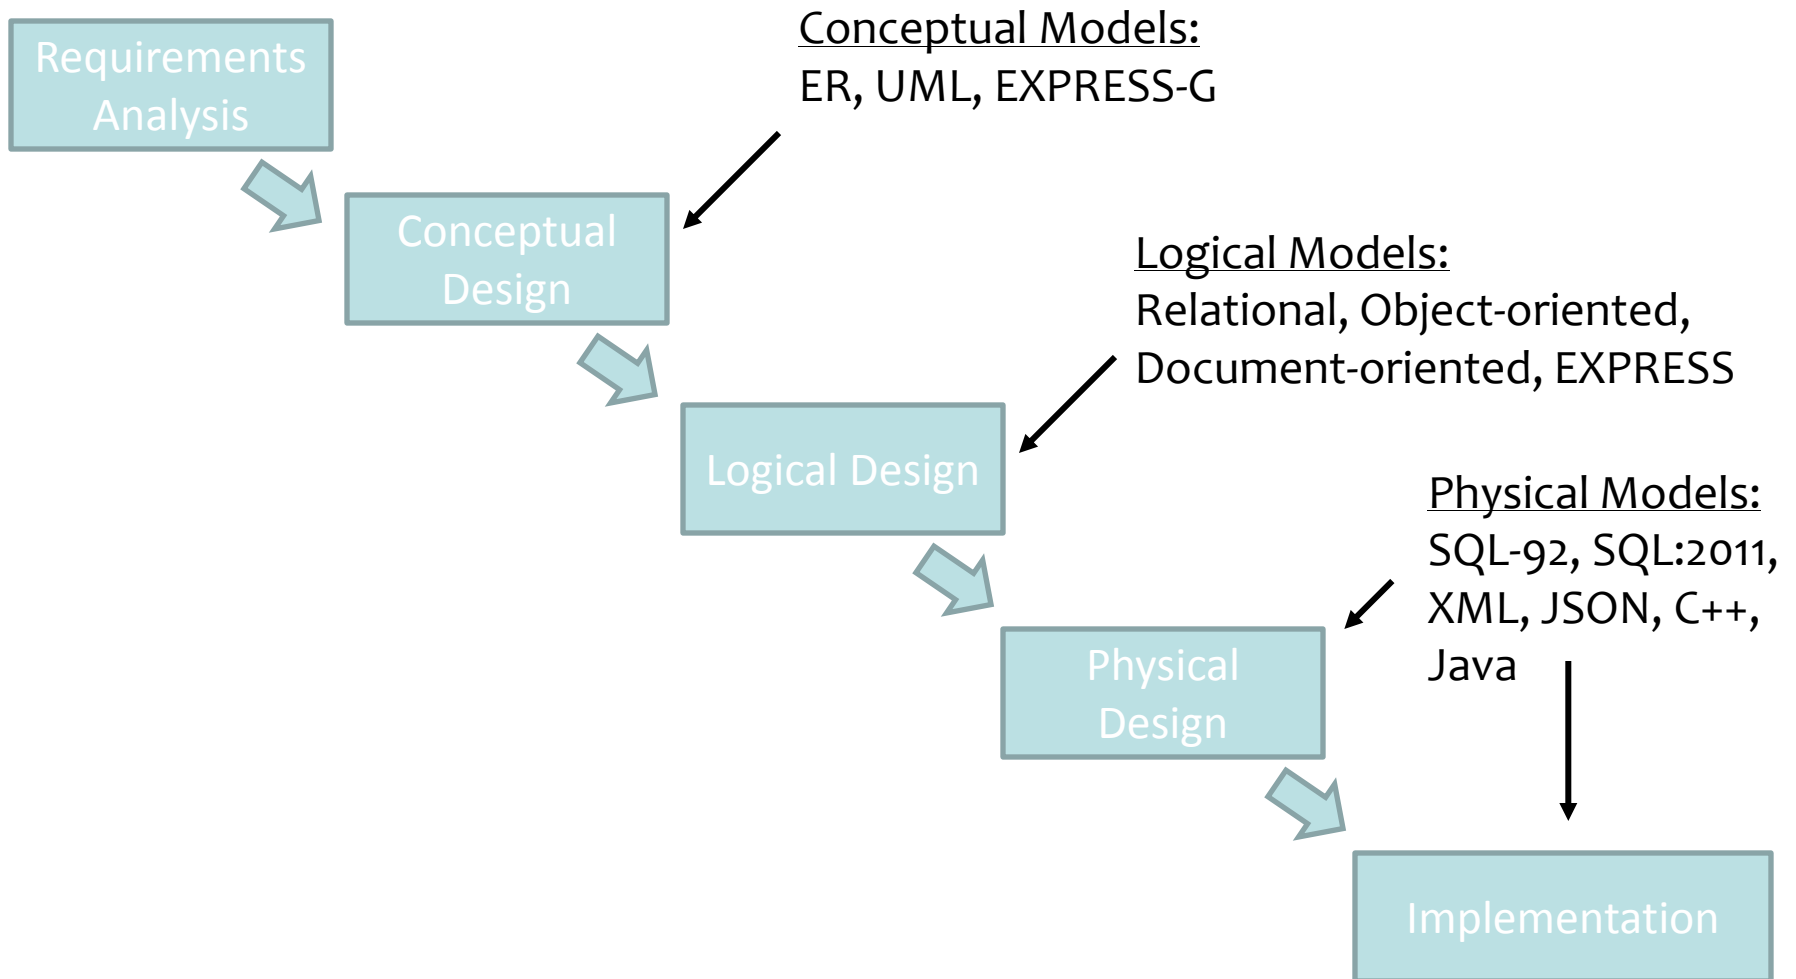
Requirements Analysis

Conceptual Models:
ER, UML, EXPRESS-G

Conceptual Design

Logical Models:
Relational, Object-oriented, Document-oriented, EXPRESS

Logical Design

Physical Models:
SQL-92, SQL:2011, XML, JSON, C++, Java

Physical Design

Implementation